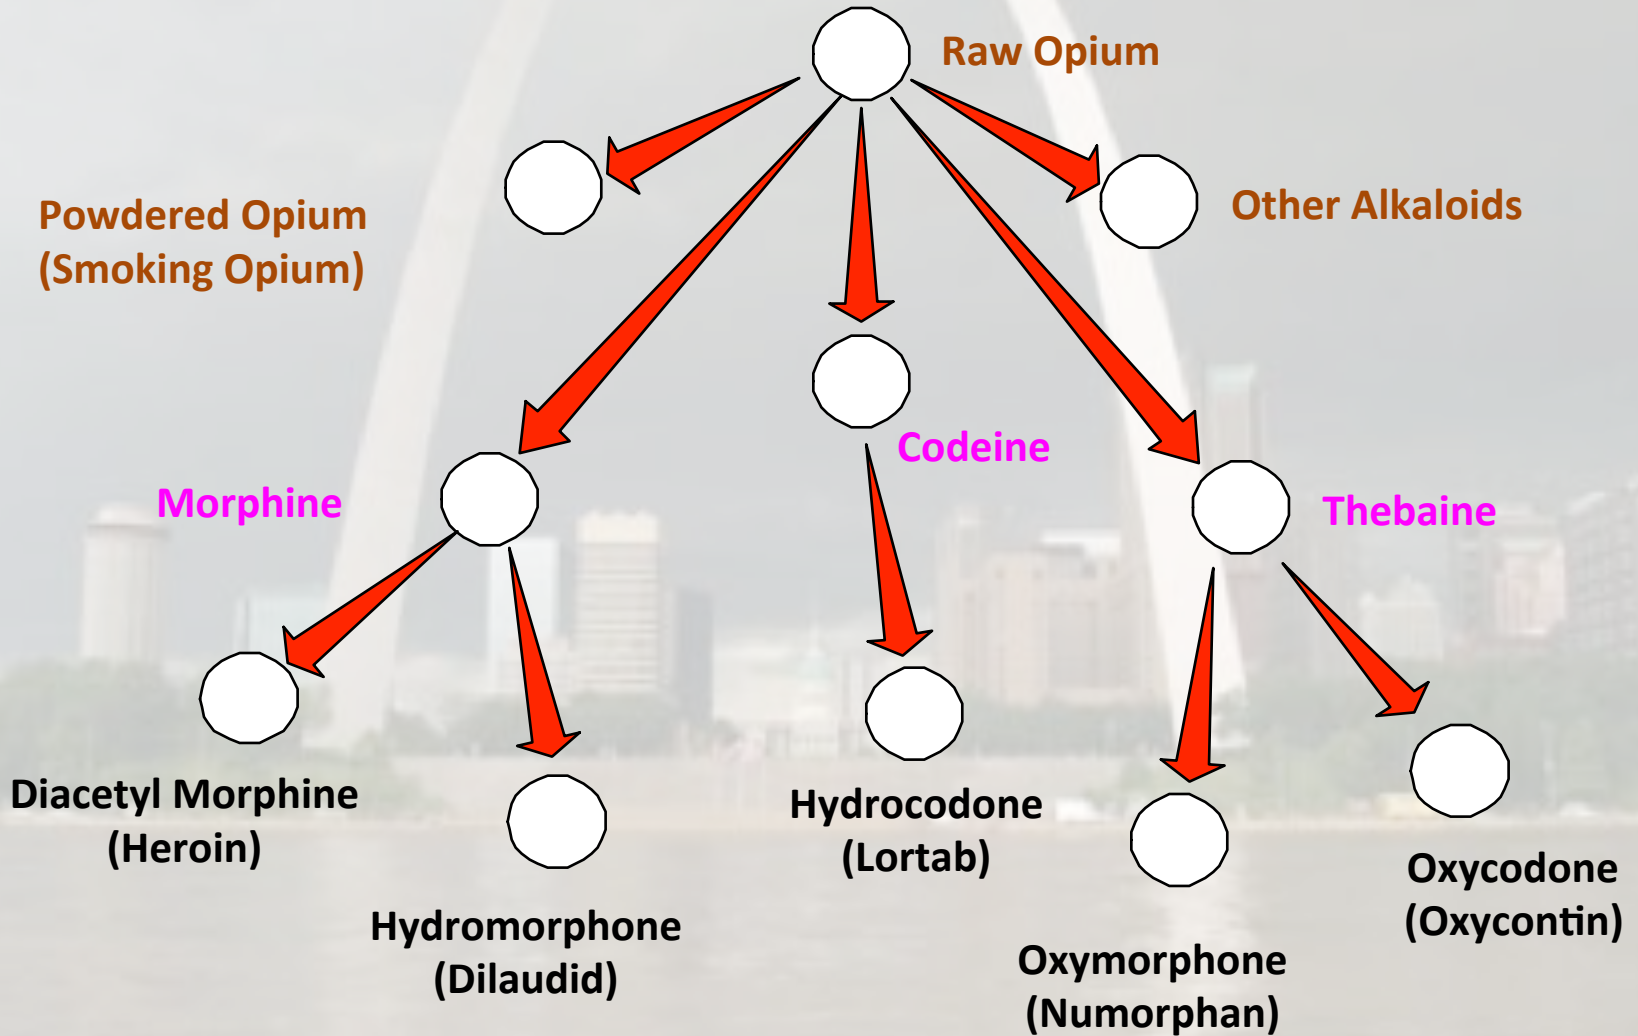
Raw Opium

Powdered Opium
(Smoking Opium)

Other Alkaloids

Codeine

Morphine

Thebaine

Diacetyl Morphine
(Heroin)

Hydromorphone
(Dilaudid)

Hydrocodone
(Lortab)

Oxymorphone
(Numorphan)

Oxycodone
(Oxycontin)